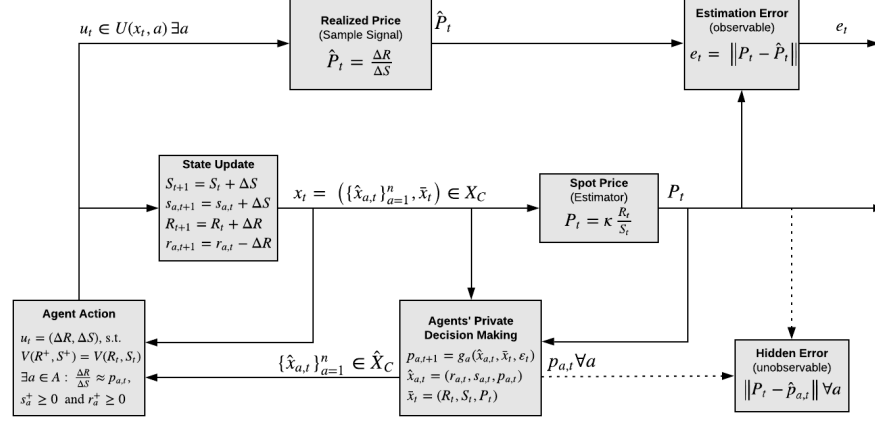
$u_t \in U(x_t, a) \exists a$

**Realized Price**
(Sample Signal)
$\hat{P}_t = \frac{\Delta R}{\Delta S}$

$\hat{P}_t$

**Estimation Error**
(observable)
$e_t = \left\| P_t - \hat{P}_t \right\|$

$e_t$

**State Update**
$S_{t+1} = S_t + \Delta S$
$s_{a,t+1} = s_{a,t} + \Delta S$
$R_{t+1} = R_t + \Delta R$
$r_{a,t+1} = r_{a,t} - \Delta R$

$x_t = \left( \{\hat{x}_{a,t}\}_{a=1}^n, \bar{x}_t \right) \in X_C$

**Spot Price**
(Estimator)
$P_t = \kappa \frac{R_t}{S_t}$

$P_t$

**Agent Action**
$u_t = (\Delta R, \Delta S)$, s.t.
$V(R^+, S^+) = V(R_t, S_t)$
$\exists a \in A : \frac{\Delta R}{\Delta S} \approx p_{a,t}$,
$s_a^+ \geq 0$ and $r_a^+ \geq 0$

$\{\hat{x}_{a,t}\}_{a=1}^n \in \hat{X}_C$

**Agents' Private Decision Making**
$p_{a,t+1} = g_a(\hat{x}_{a,t}, \bar{x}_t, \epsilon_t)$
$\hat{x}_{a,t} = (r_{a,t}, s_{a,t}, p_{a,t})$
$\bar{x}_t = (R_t, S_t, P_t)$

$p_{a,t} \forall a$

**Hidden Error**
(unobservable)
$\left\| P_t - \hat{p}_{a,t} \right\| \forall a$